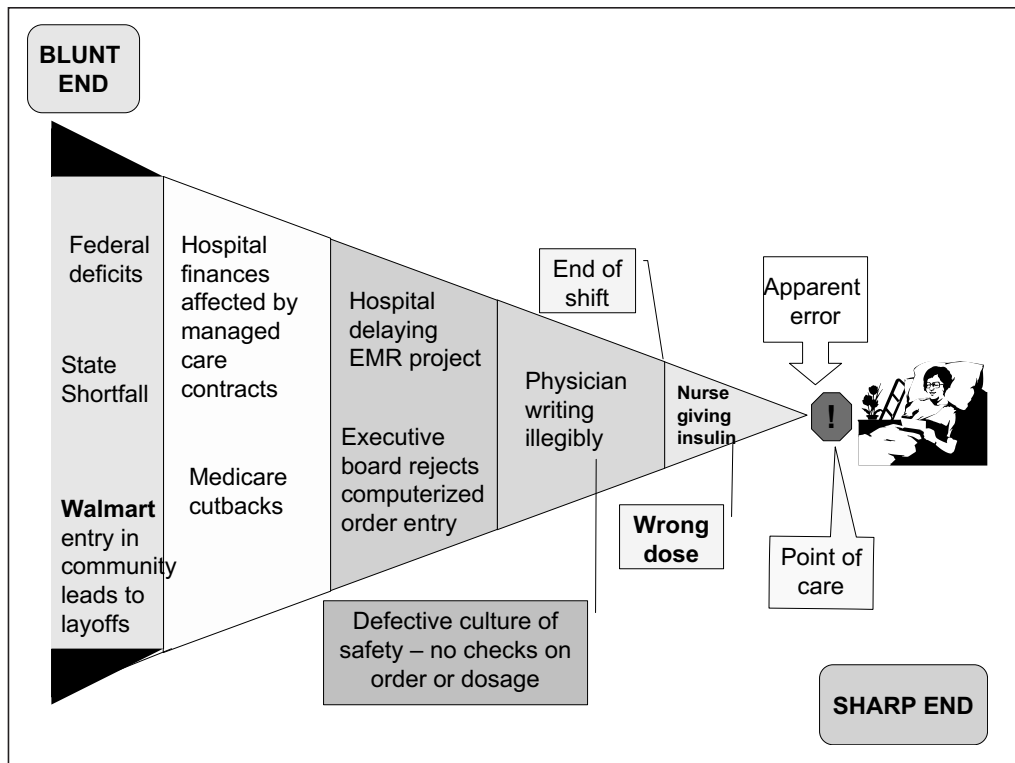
BLUNT END

Federal deficits

State Shortfall

**Walmart** entry in community leads to layoffs

Hospital finances affected by managed care contracts

Medicare cutbacks

Hospital delaying EMR project

Executive board rejects computerized order entry

Physician writing illegibly

End of shift

Nurse giving insulin

Apparent error

!

Wrong dose

Point of care

Defective culture of safety – no checks on order or dosage

SHARP END